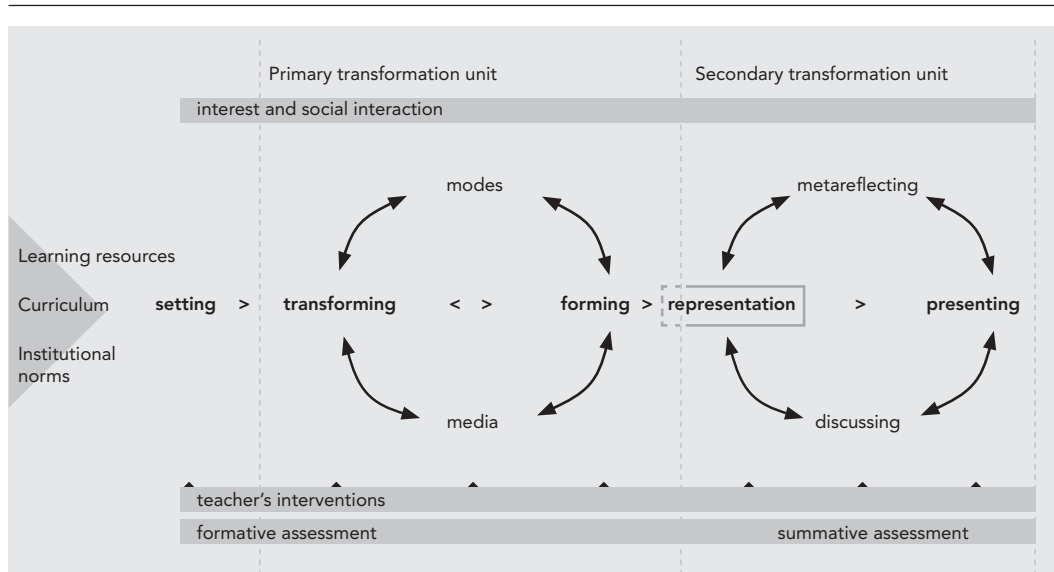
Primary transformation unit

Secondary transformation unit

interest and social interaction

Learning resources

Curriculum

Institutional norms

setting >

modes

transforming < >

forming >

media

representation

metareflecting

>

presenting

discussing

teacher's interventions

formative assessment

summative assessment